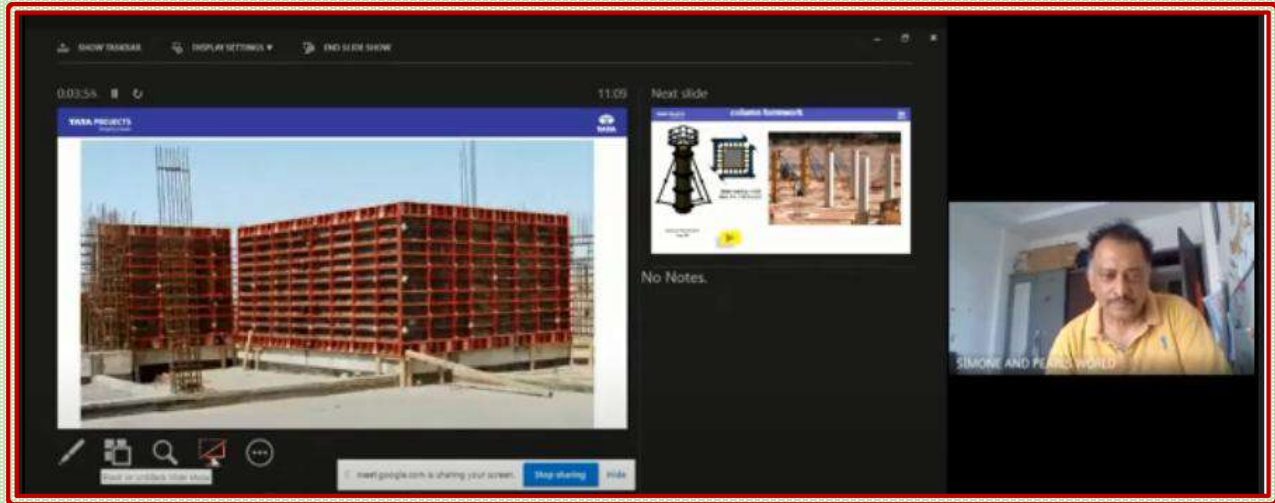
SHOW TASKBAR DISPLAY SETTINGS ▾ END SLIDE SHOW

0:03:56 11:09

Next slide

TATA PROJECTS

TATA

column formwork

No Notes.

SIMONE AND PEARLS WORLD

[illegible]

meet.google.com is sharing your screen. Stop sharing Hide